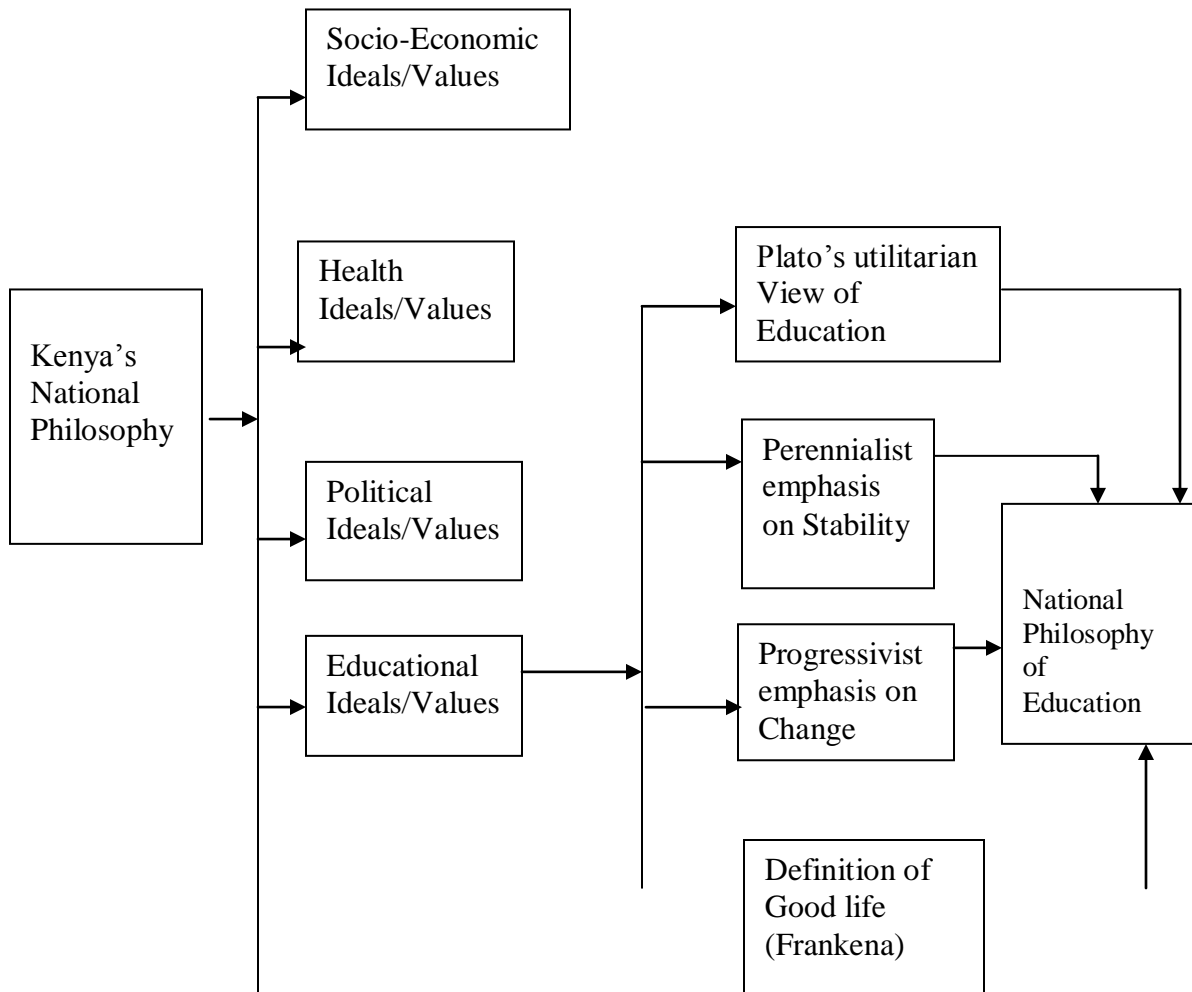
Kenya's National Philosophy

Socio-Economic Ideals/Values

Health Ideals/Values

Political Ideals/Values

Educational Ideals/Values

Plato's utilitarian View of Education

Perennialist emphasis on Stability

Progressivist emphasis on Change

Definition of Good life (Frankena)

National Philosophy of Education